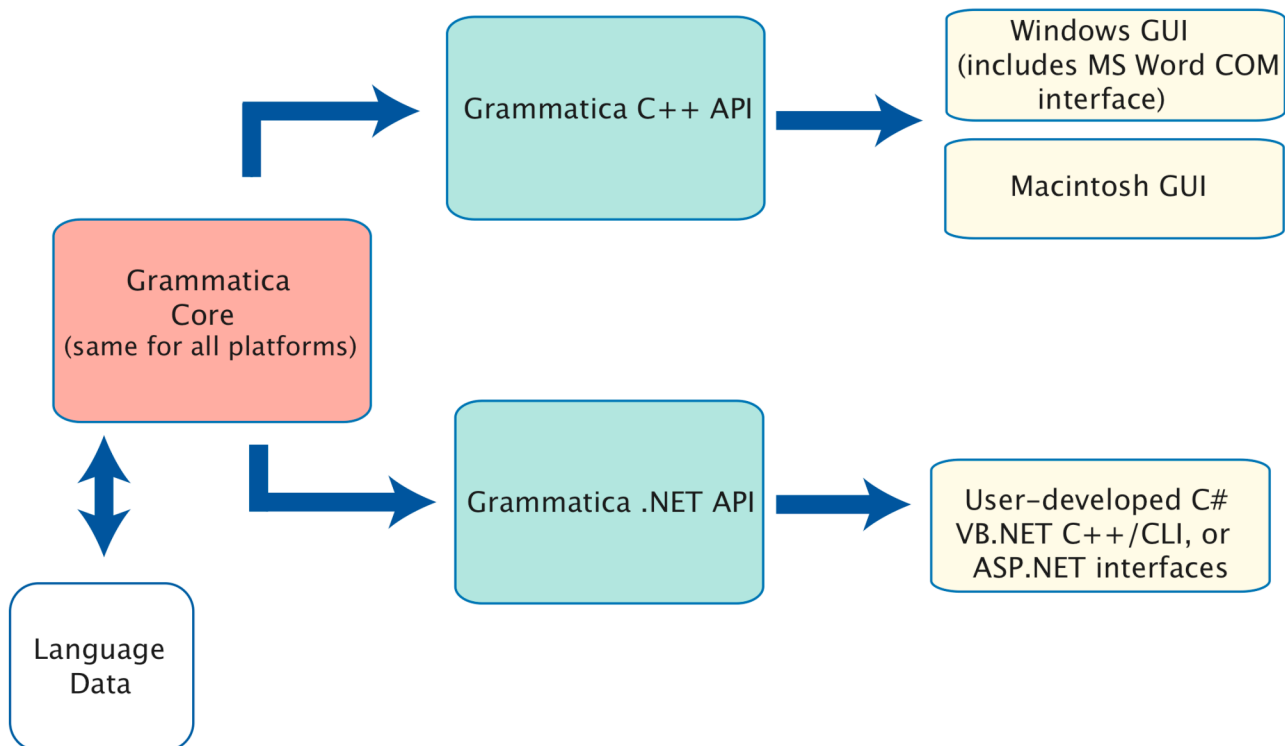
Grammatica Core (same for all platforms)

Grammatica C++ API

Windows GUI (includes MS Word COM interface)

Macintosh GUI

Grammatica .NET API

User-developed C# VB.NET C++/CLI, or ASP.NET interfaces

Language Data